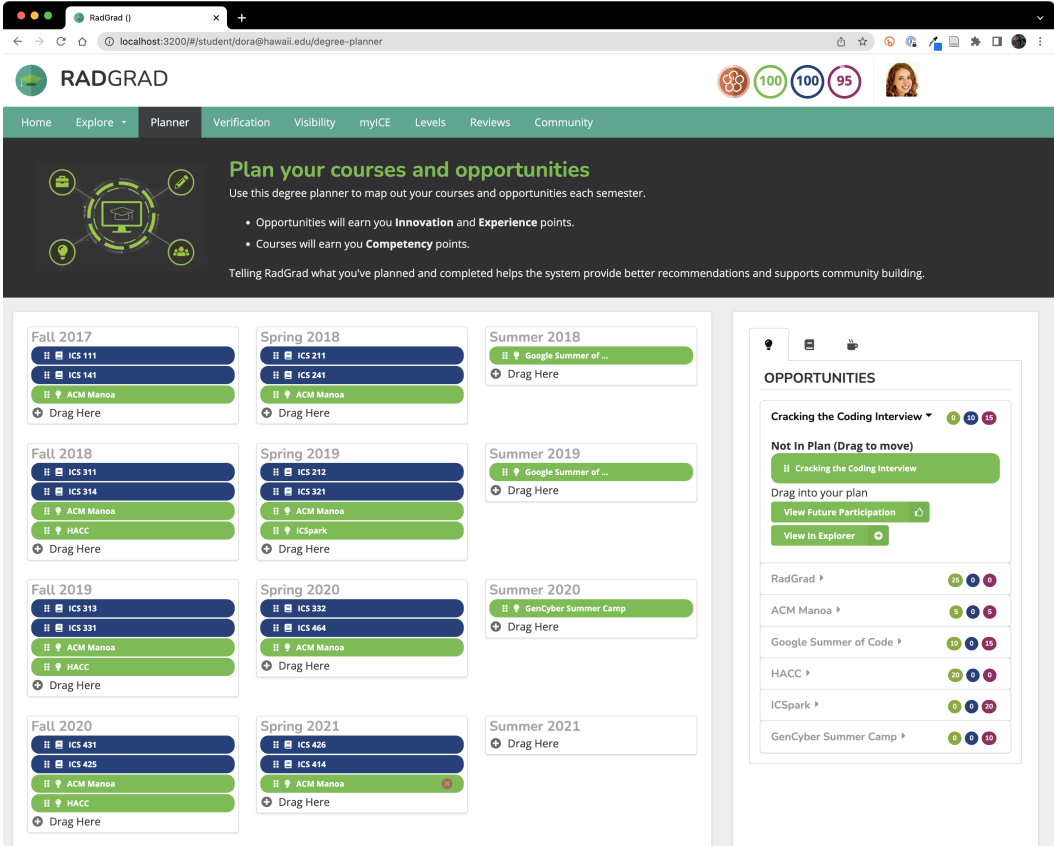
RadGrad ()

localhost:3200/#/student/dora@hawaii.edu/degree-planner

RADGRAD

100 100 95

Home Explore Planner Verification Visibility myICE Levels Reviews Community

Plan your courses and opportunities

Use this degree planner to map out your courses and opportunities each semester.

- Opportunities will earn you **Innovation** and **Experience** points.
- Courses will earn you **Competency** points.

Telling RadGrad what you've planned and completed helps the system provide better recommendations and supports community building.

Fall 2017
ICS 111
ICS 141
ACM Manoa
Drag Here

Spring 2018
ICS 211
ICS 241
ACM Manoa
Drag Here

Summer 2018
Google Summer of ...
Drag Here

Fall 2018
ICS 311
ICS 314
ACM Manoa
HACC
Drag Here

Spring 2019
ICS 212
ICS 321
ACM Manoa
ICSpark
Drag Here

Summer 2019
Google Summer of ...
Drag Here

Fall 2019
ICS 313
ICS 331
ACM Manoa
HACC
Drag Here

Spring 2020
ICS 332
ICS 464
ACM Manoa
Drag Here

Summer 2020
GenCyber Summer Camp
Drag Here

Fall 2020
ICS 431
ICS 425
ACM Manoa
HACC
Drag Here

Spring 2021
ICS 426
ICS 414
ACM Manoa
Drag Here

Summer 2021
Drag Here

OPPORTUNITIES

Cracking the Coding Interview 0 10 15

Not In Plan (Drag to move)
Cracking the Coding Interview
Drag into your plan
View Future Participation
View In Explorer

RadGrad 25 0 0
ACM Manoa 5 0 5
Google Summer of Code 10 0 15
HACC 20 0 0
ICSpark 0 0 20
GenCyber Summer Camp 0 0 10